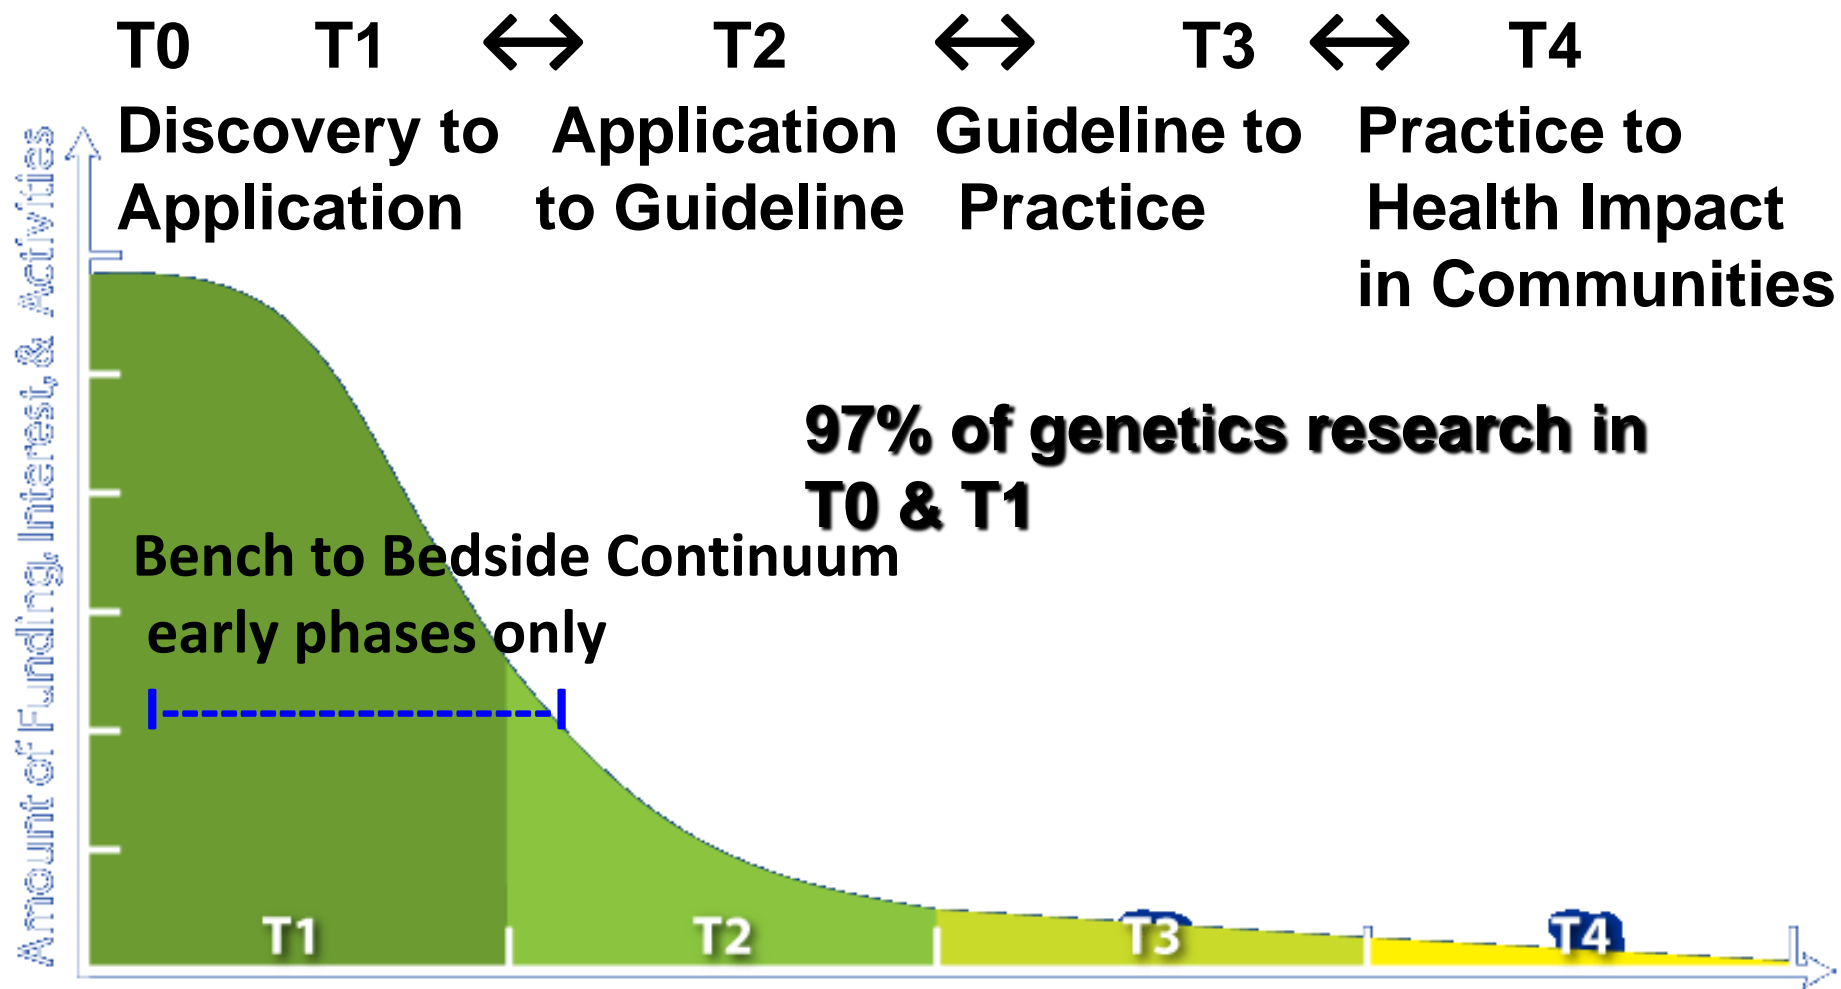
T0 T1 $\leftrightarrow$ T2 $\leftrightarrow$ T3 $\leftrightarrow$ T4

Discovery to Application

Application to Guideline

Guideline to Practice

Practice to Health Impact in Communities

Amount of Funding, Interest, & Activities

97% of genetics research in T0 & T1

Bench to Bedside Continuum early phases only

T1

T2

T3

T4